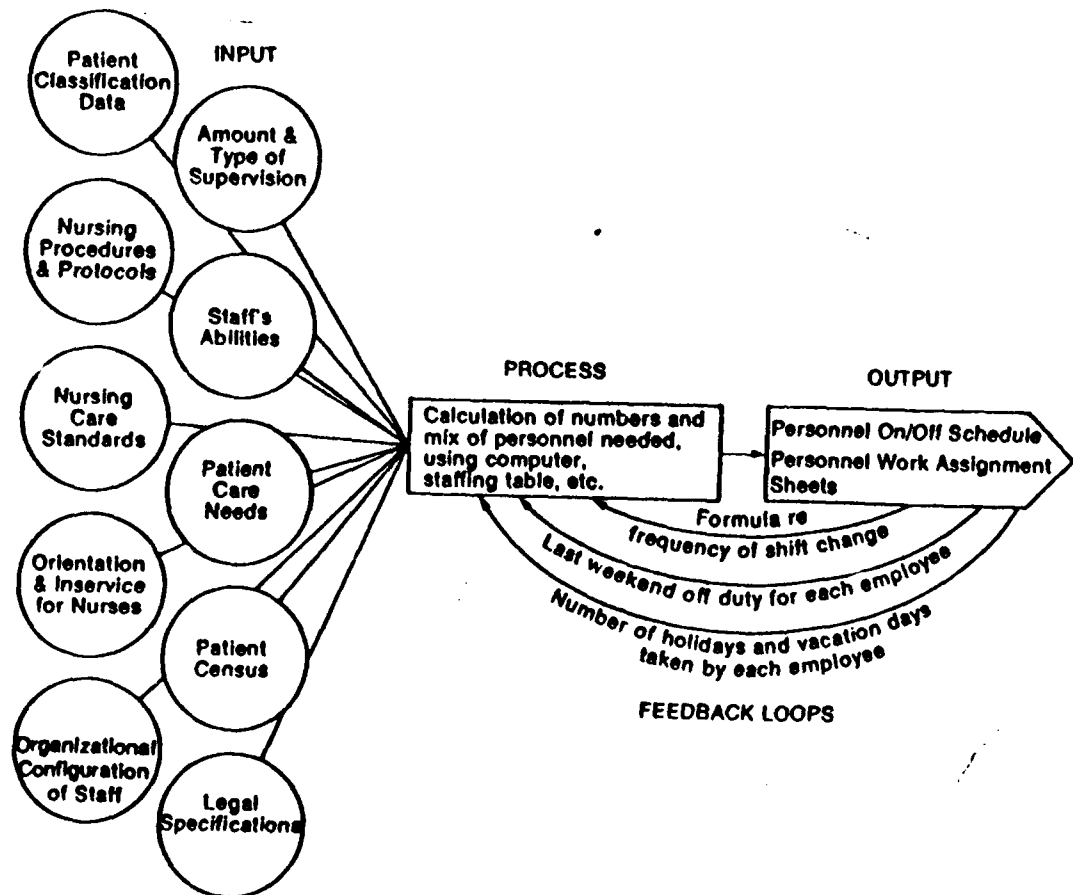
INPUT

Patient Classification Data

Amount & Type of Supervision

Nursing Procedures & Protocols

Staff's Abilities

Nursing Care Standards

Patient Care Needs

Orientation & Inservice for Nurses

Patient Census

Organizational Configuration of Staff

Legal Specifications

PROCESS

Calculation of numbers and mix of personnel needed, using computer, staffing table, etc.

OUTPUT

Personnel On/Off Schedule

Personnel Work Assignment Sheets

Formula re frequency of shift change

Last weekend off duty for each employee

Number of holidays and vacation days taken by each employee

FEEDBACK LOOPS